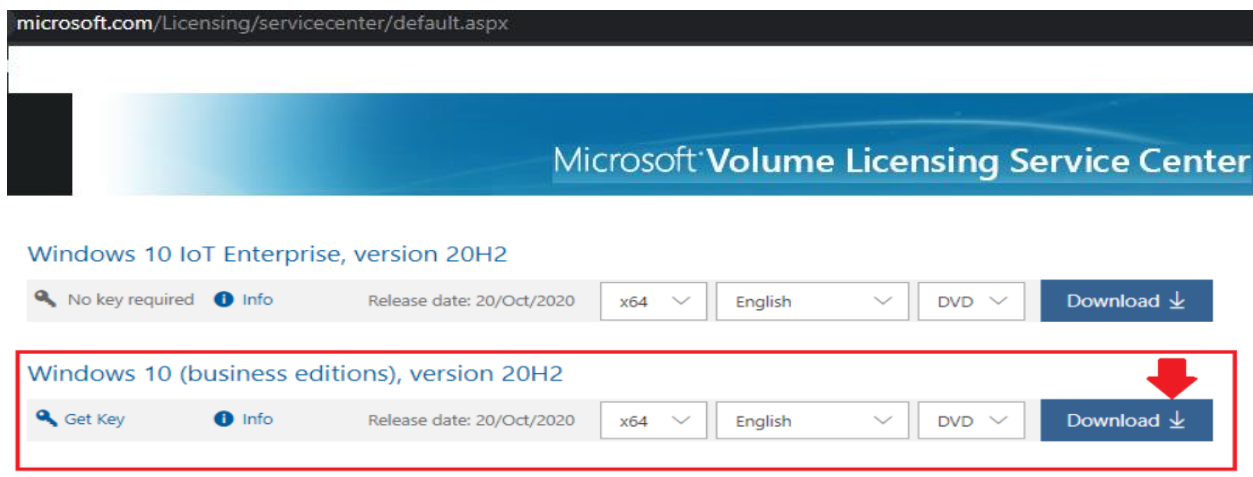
microsoft.com/Licensing/servicecenter/default.aspx

Microsoft Volume Licensing Service Center

Windows 10 IoT Enterprise, version 20H2

No key required Info Release date: 20/Oct/2020 x64 English DVD Download

Windows 10 (business editions), version 20H2

Get Key Info Release date: 20/Oct/2020 x64 English DVD Download